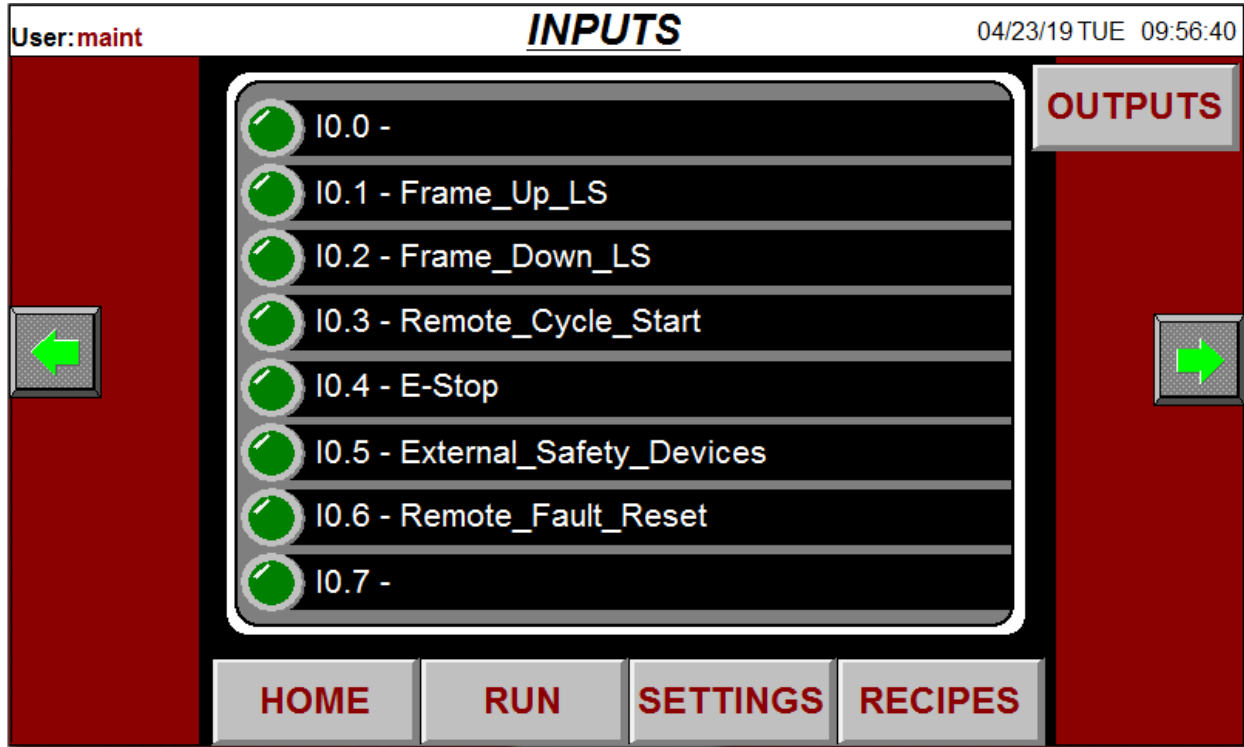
User:maint

INPUTS

04/23/19 TUE 09:56:40

OUTPUTS

I0.0 -

I0.1 - Frame_Up_LS

I0.2 - Frame_Down_LS

I0.3 - Remote_Cycle_Start

I0.4 - E-Stop

I0.5 - External_Safety_Devices

I0.6 - Remote_Fault_Reset

I0.7 -

HOME

RUN

SETTINGS

RECIPES